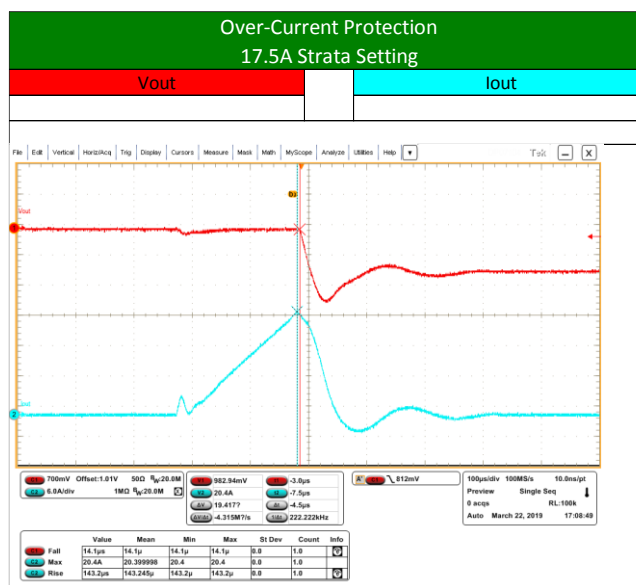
Over-Current Protection
17.5A Strata Setting

| Vout | | Iout |
|---|---|---|
| | | |

File Edit Vertical Horiz/Acq Trig Display Cursors Measure Mask Math MyScope Analyze Utilities Help

Tek

Vout

Iout

C1 700mV Offset:1.01V 50Ω $B_W$:20.0M
C2 6.0A/div 1MΩ $B_W$:20.0M

V1 982.94mV
V2 20.4A
ΔV 19.417?
ΔV/Δt -4.315M?/s

t1 -3.0μs
t2 -7.5μs
Δt -4.5μs
1/Δt 222.222kHz

A' C1 ╲ 812mV

100μs/div 100MS/s 10.0ns/pt
Preview Single Seq
0 acqs RL:100k
Auto March 22, 2019 17:08:49

| | Value | Mean | Min | Max | St Dev | Count | Info |
|---|---|---|---|---|---|---|---|
| C1 Fall | 14.1μs | 14.1μ | 14.1μ | 14.1μ | 0.0 | 1.0 | |
| C2 Max | 20.4A | 20.399998 | 20.4 | 20.4 | 0.0 | 1.0 | |
| C2 Rise | 143.2μs | 143.245μ | 143.2μ | 143.2μ | 0.0 | 1.0 | |